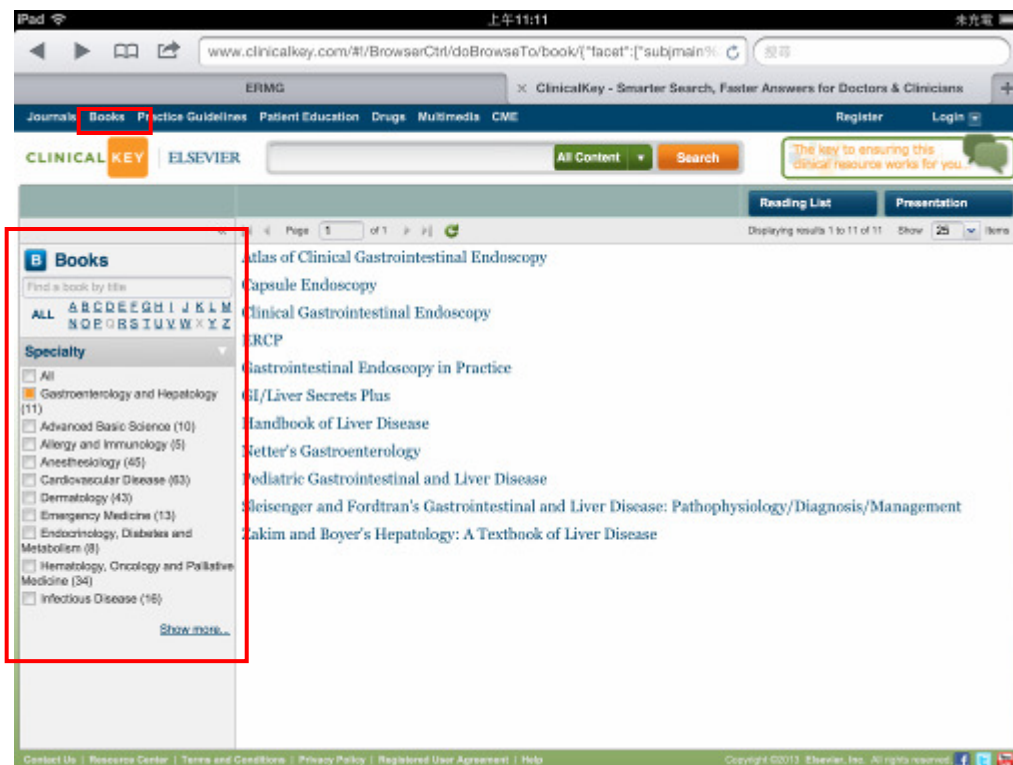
iPad 上午11:11 未充電

www.clinicalkey.com/#!/BrowserCtrl/doBrowseTo/book/{"facet":["subjmain%

搜尋

ERMG

ClinicalKey - Smarter Search, Faster Answers for Doctors & Clinicians

Journals Books Practice Guidelines Patient Education Drugs Multimedia CME Register Login

CLINICAL KEY | ELSEVIER

All Content Search

The key to ensuring this clinical resource works for you.

Reading List Presentation

Page 1 of 1

Displaying results 1 to 11 of 11 Show 25 Items

Books

Find a book by title

ALL A B C D E F G H I J K L M N O P Q R S T U V W X Y Z

Specialty

All
Gastroenterology and Hepatology (11)
Advanced Basic Science (10)
Allergy and Immunology (5)
Anesthesiology (45)
Cardiovascular Disease (63)
Dermatology (43)
Emergency Medicine (13)
Endocrinology, Diabetes and Metabolism (8)
Hematology, Oncology and Palliative Medicine (34)
Infectious Disease (16)

Show more...

Atlas of Clinical Gastrointestinal Endoscopy
Capsule Endoscopy
Clinical Gastrointestinal Endoscopy
ERCP
Gastrointestinal Endoscopy in Practice
GI/Liver Secrets Plus
Handbook of Liver Disease
Netter's Gastroenterology
Pediatric Gastrointestinal and Liver Disease
Sleisenger and Fordtran's Gastrointestinal and Liver Disease: Pathophysiology/Diagnosis/Management
Zakim and Boyer's Hepatology: A Textbook of Liver Disease

Contact Us | Resource Center | Terms and Conditions | Privacy Policy | Registered User Agreement | Help

Copyright ©2013 Elsevier, Inc. All rights reserved.